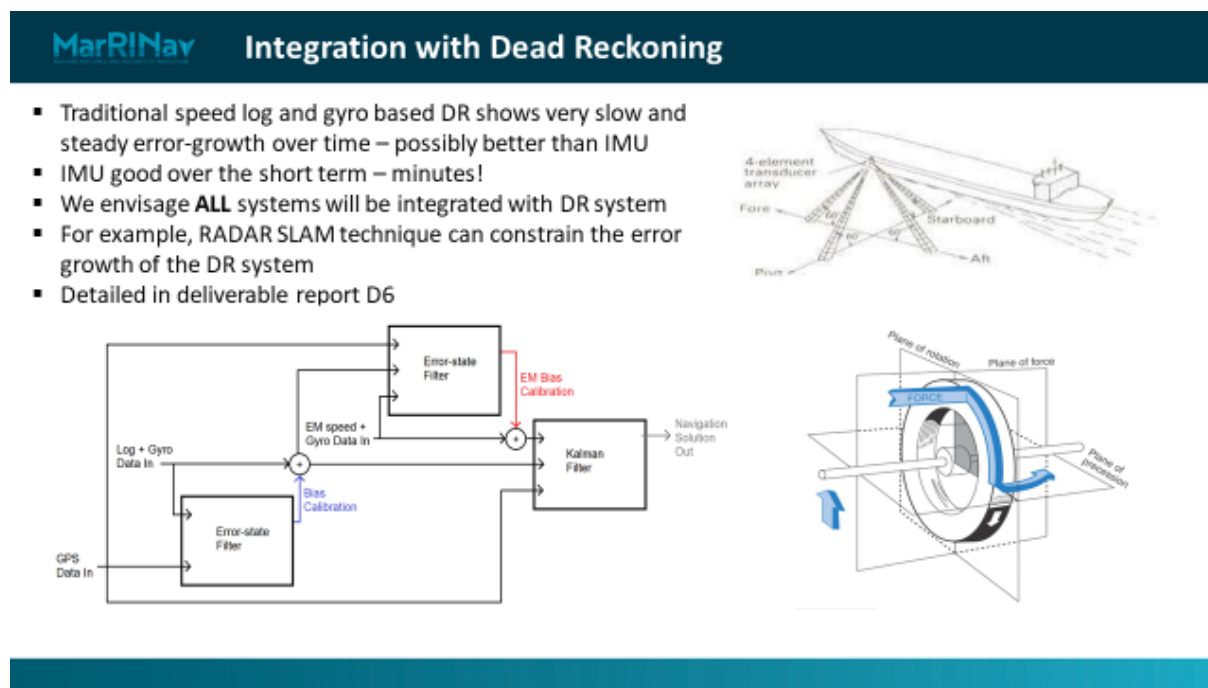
MarRINav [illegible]

Integration with Dead Reckoning

- Traditional speed log and gyro based DR shows very slow and steady error-growth over time – possibly better than IMU
- IMU good over the short term – minutes!
- We envisage **ALL** systems will be integrated with DR system
- For example, RADAR SLAM technique can constrain the error growth of the DR system
- Detailed in deliverable report D6

4-element transducer array
Fore
Starboard
Aft
Port

Error-state Filter
EM Bias Calibration
EM speed + Gyro Data In
Kalman Filter
Navigation Solution Out
Log + Gyro Data In
+
+
Bias Calibration
Error-state Filter
GPS Data In

Plane of rotation
Plane of force
FORCE
Plane of precession